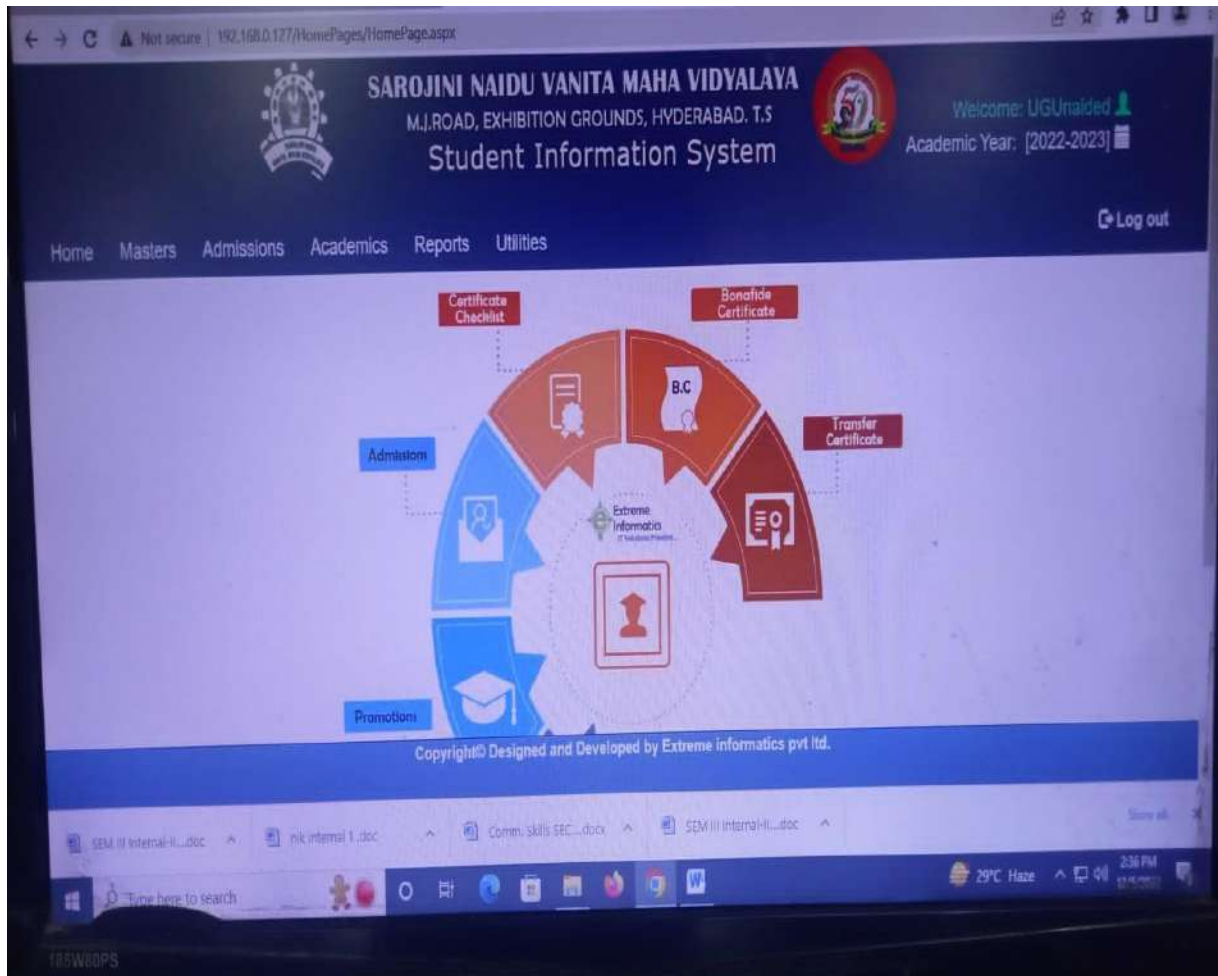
Not secure | 192.168.0.127/HomePages/HomePage.aspx

SAROJINI NAIDU VANITA MAHA VIDYALAYA
M.J.ROAD, EXHIBITION GROUNDS, HYDERABAD. T.S
Student Information System

Welcome: UGUnaided
Academic Year: [2022-2023]

Log out

Home Masters Admissions Academics Reports Utilities

Certificate Checklist

Bonafide Certificate

B.C

Transfer Certificate

Admission

Extreme Informatics

Promotions

Copyright© Designed and Developed by Extreme informatics pvt ltd.

SEM III internal-II....doc

nk internal 1 .doc

Comm. skills SEC....docx

SEM III internal-II....doc

Show all

Type here to search

29°C Haze

2:36 PM

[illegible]

185W80PS